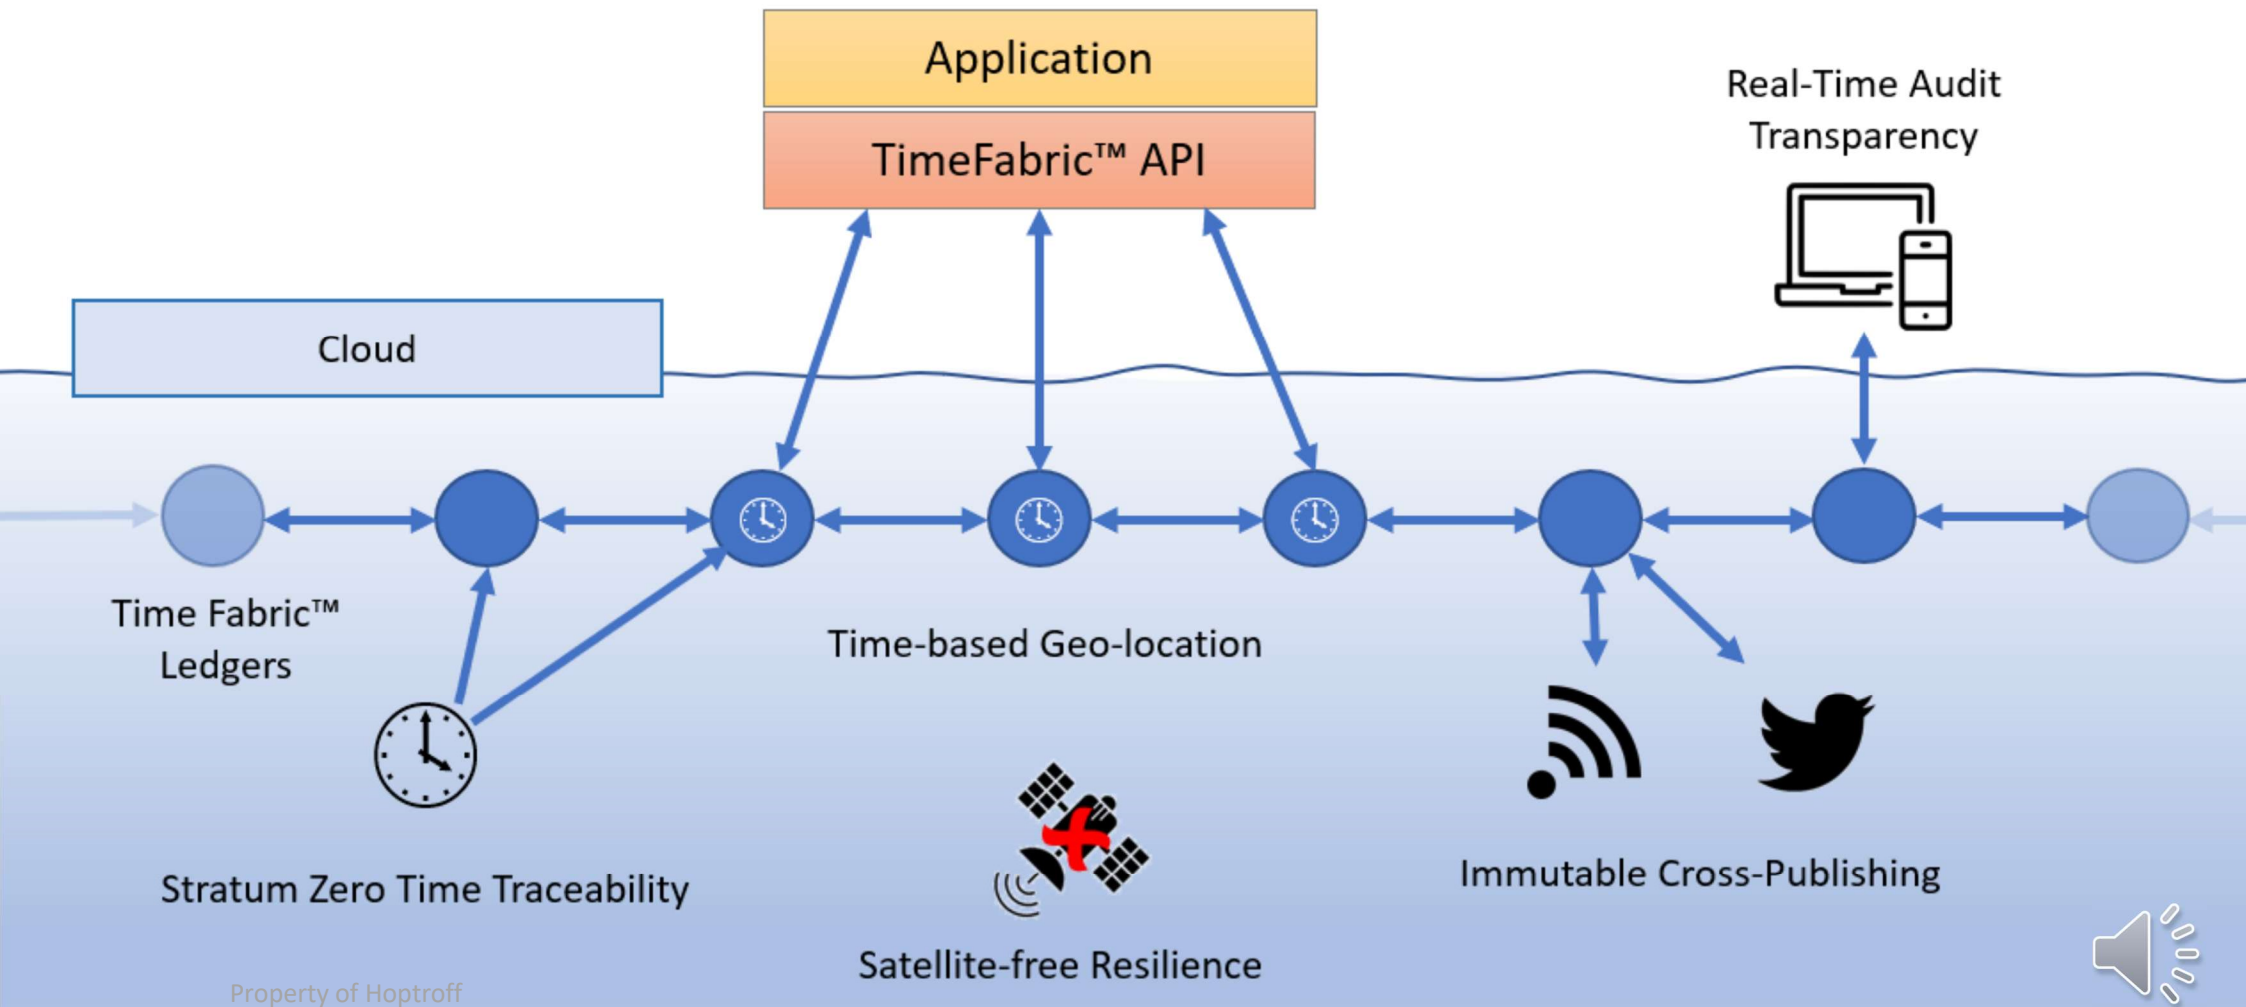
Application

TimeFabric™ API

Real-Time Audit Transparency

Cloud

Time Fabric™ Ledgers

Time-based Geo-location

Stratum Zero Time Traceability

Immutable Cross-Publishing

Satellite-free Resilience

Property of Hoptroff